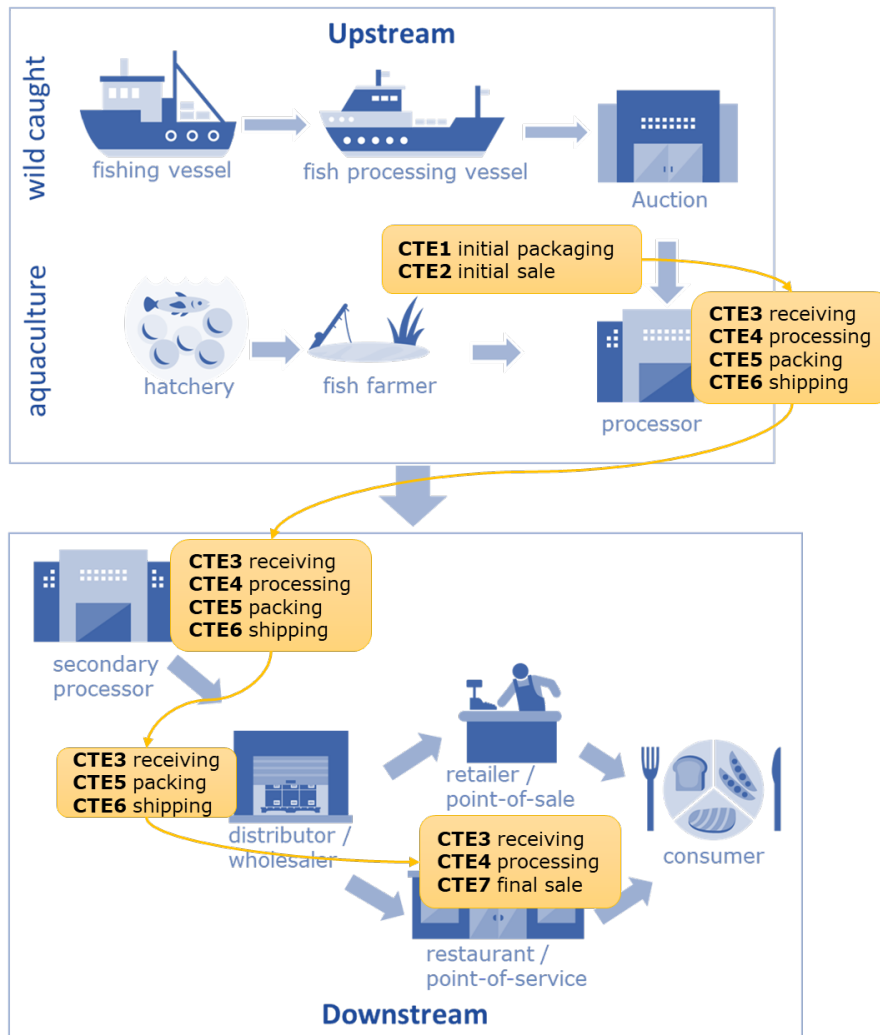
Upstream

wild caught

fishing vessel

fish processing vessel

Auction

aquaculture

**CTE1** initial packaging
**CTE2** initial sale

hatchery

fish farmer

**CTE3** receiving
**CTE4** processing
**CTE5** packing
**CTE6** shipping

processor

**CTE3** receiving
**CTE4** processing
**CTE5** packing
**CTE6** shipping

secondary processor

**CTE3** receiving
**CTE5** packing
**CTE6** shipping

distributor / wholesaler

retailer / point-of-sale

**CTE3** receiving
**CTE4** processing
**CTE7** final sale

consumer

restaurant / point-of-service

Downstream